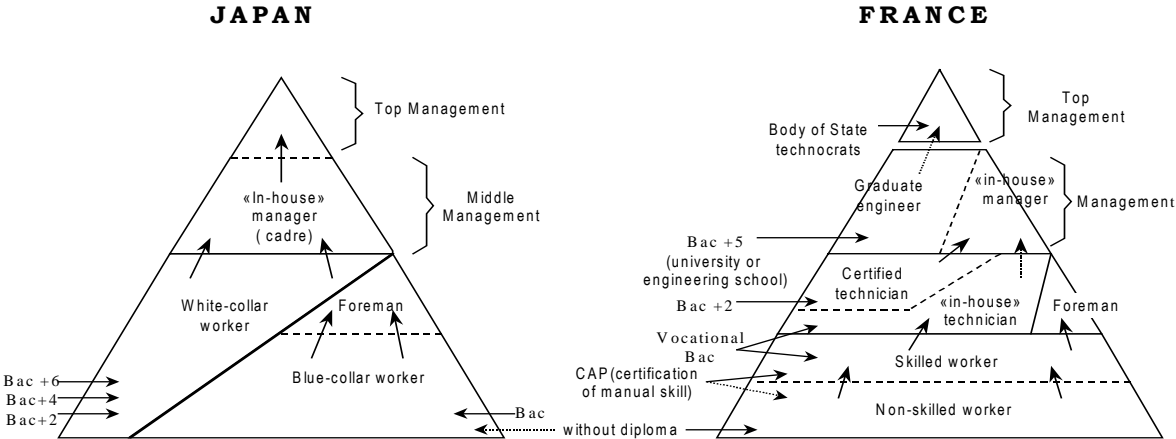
JAPAN

Top Management

Middle Management

«In-house» manager ( cadre)

White-collar worker

Foreman

Blue-collar worker

Bac +6
Bac+4
Bac+2

Bac

without diploma

FRANCE

Top Management

Body of State technocrats

Graduate engineer

«in-house» manager

Management

Bac +5 (university or engineering school)

Certified technician

Bac +2

«in-house» technician

Foreman

Vocational Bac

Skilled worker

CAP (certification of manual skill)

Non-skilled worker